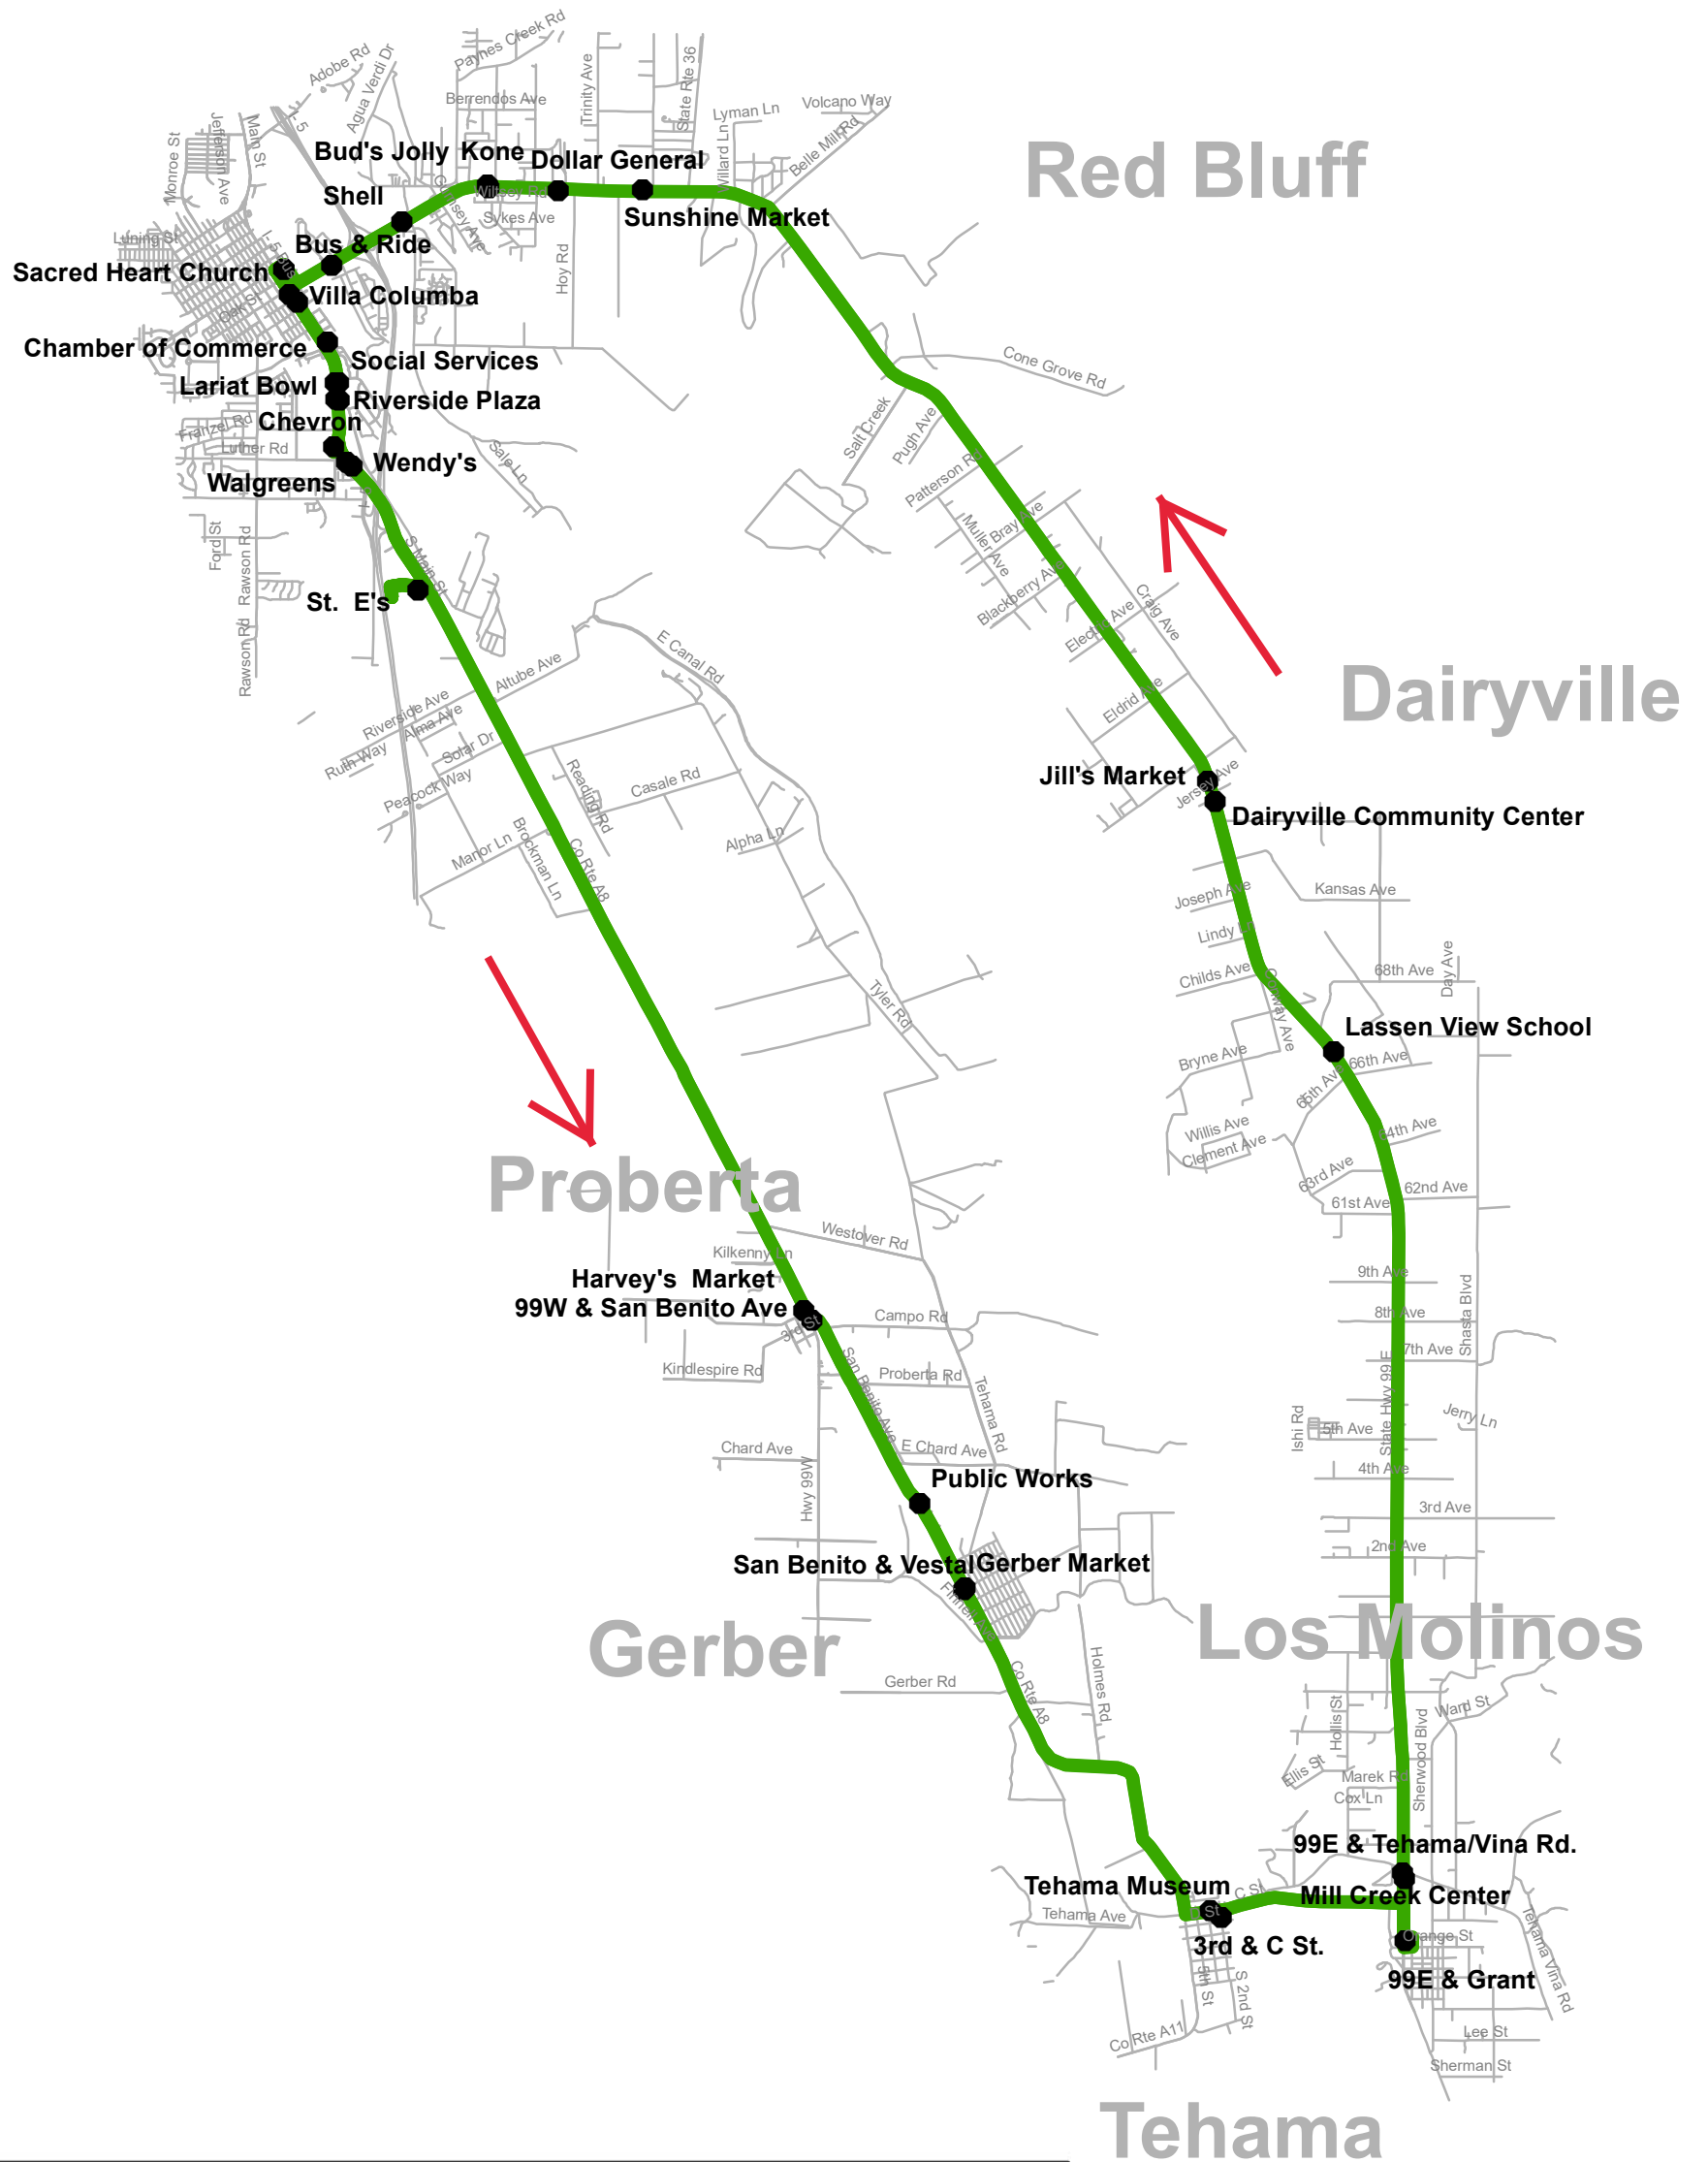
Red Bluff

Dairyville

Proberta

Gerber

Los Molinos

Tehama

Bud's Jolly Kone
Dollar General
Shell
Sunshine Market
Bus & Ride
Sacred Heart Church
Villa Columba
Chamber of Commerce
Social Services
Lariat Bowl
Riverside Plaza
Chevron
Wendy's
Walgreens
St. E's
Jill's Market
Dairyville Community Center
Lassen View School
Harvey's Market
99W & San Benito Ave
Public Works
San Benito & Vestal
Gerber Market
99E & Tehama/Vina Rd.
Tehama Museum
Mill Creek Center
3rd & C St.
99E & Grant

Paynes Creek Rd
Adobe Rd
Agua Verdi Dr
Berrendos Ave
Trinity Ave
State Rte 36
Lyman Ln
Volcano Way
Belle Mill Rd
Willard Ln
Monroe St
Jefferson Ave
Main St
I-5
Luning St
Wilcox Rd
Sykes Ave
Hoy Rd
Oak St
Cone Grove Rd
Salt Creek
Pugh Ave
Patterson Rd
Muller Ave
Bray Ave
Blackberry Ave
Craig Ave
Electra Ave
Eldrid Ave
Franzel Rd
Luther Rd
Sale Ln
Ford St
Rawson Rd
S Main St
E Canal Rd
Altube Ave
Riverside Ave
Alma Ave
Ruth Way
Solar Dr
Peacock Way
Reading Rd
Casale Rd
Alpha Ln
Manor Ln
Brockman Ln
Co Rte A8
Tyler Rd
Jersey Ave
Joseph Ave
Kansas Ave
Lindy
Childs Ave
68th Ave
Day Ave
Conway Ave
Bryne Ave
66th Ave
65th Ave
Willis Ave
Clement Ave
64th Ave
63rd Ave
62nd Ave
61st Ave
Westover Rd
Kilkenny Ln
Campo Rd
3rd St
Kindlespire Rd
San Benito Ave
Proberta Rd
Tehama Rd
Chard Ave
E Chard Ave
Hwy 99W
9th Ave
8th Ave
7th Ave
Shasta Blvd
Jerry Ln
Ishi Rd
5th Ave
State Hwy 99E
4th Ave
3rd Ave
2nd Ave
Frontier
Gerber Rd
Holmes Rd
Hollis St
Sherwood Blvd
Ward St
Ellis St
Marek Rd
Cox Ln
C St
Tehama Ave
Orange St
Tehama Vina Rd
5th St
S 2nd St
Co Rte A11
Lee St
Sherman St